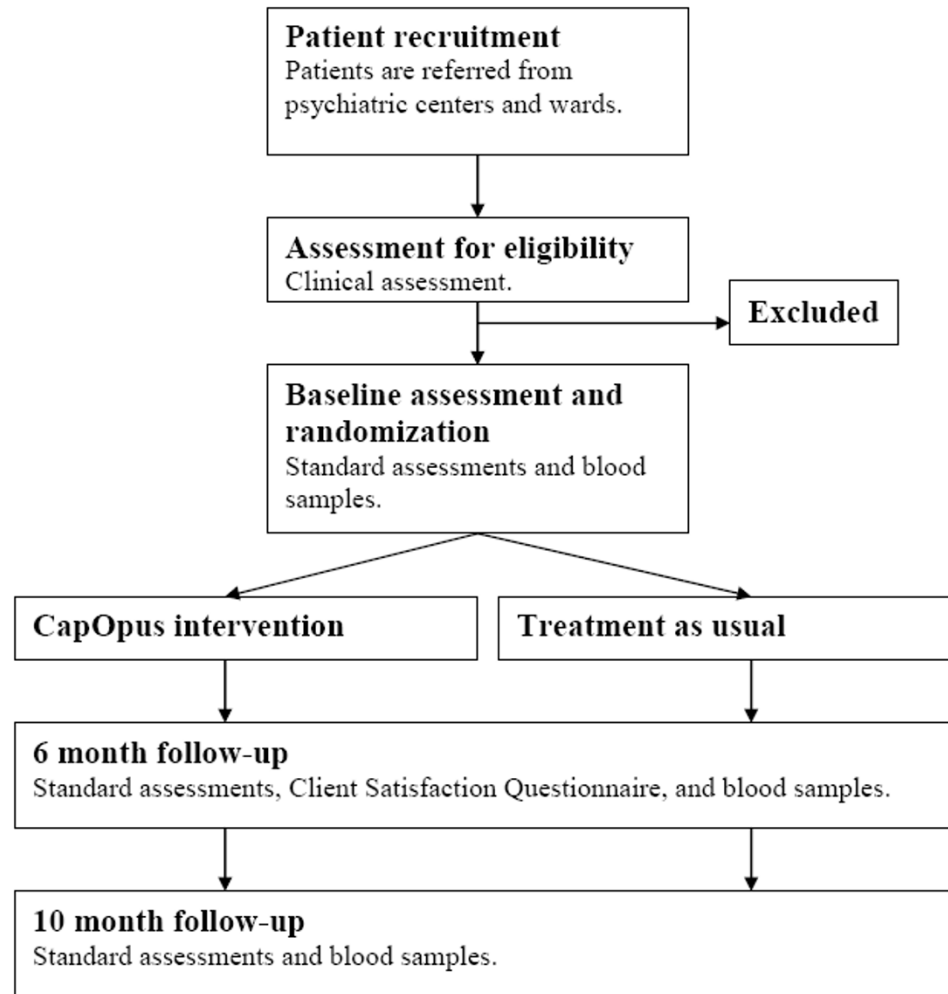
**Patient recruitment**
Patients are referred from psychiatric centers and wards.

**Assessment for eligibility**
Clinical assessment.

**Excluded**

**Baseline assessment and randomization**
Standard assessments and blood samples.

**CapOpus intervention**

**Treatment as usual**

**6 month follow-up**
Standard assessments, Client Satisfaction Questionnaire, and blood samples.

**10 month follow-up**
Standard assessments and blood samples.